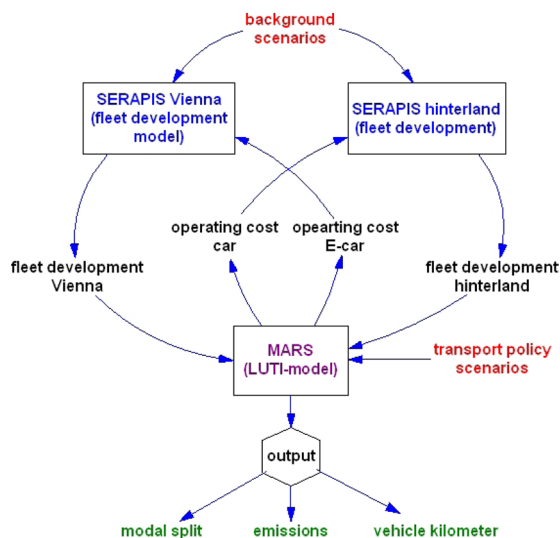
background scenarios

SERAPIS Vienna (fleet development model)

SERAPIS hinterland (fleet development)

operating cost car

opearting cost E-car

fleet development Vienna

fleet development hinterland

MARS (LUTI-model)

transport policy scenarios

output

modal split

emissions

vehicle kilometer